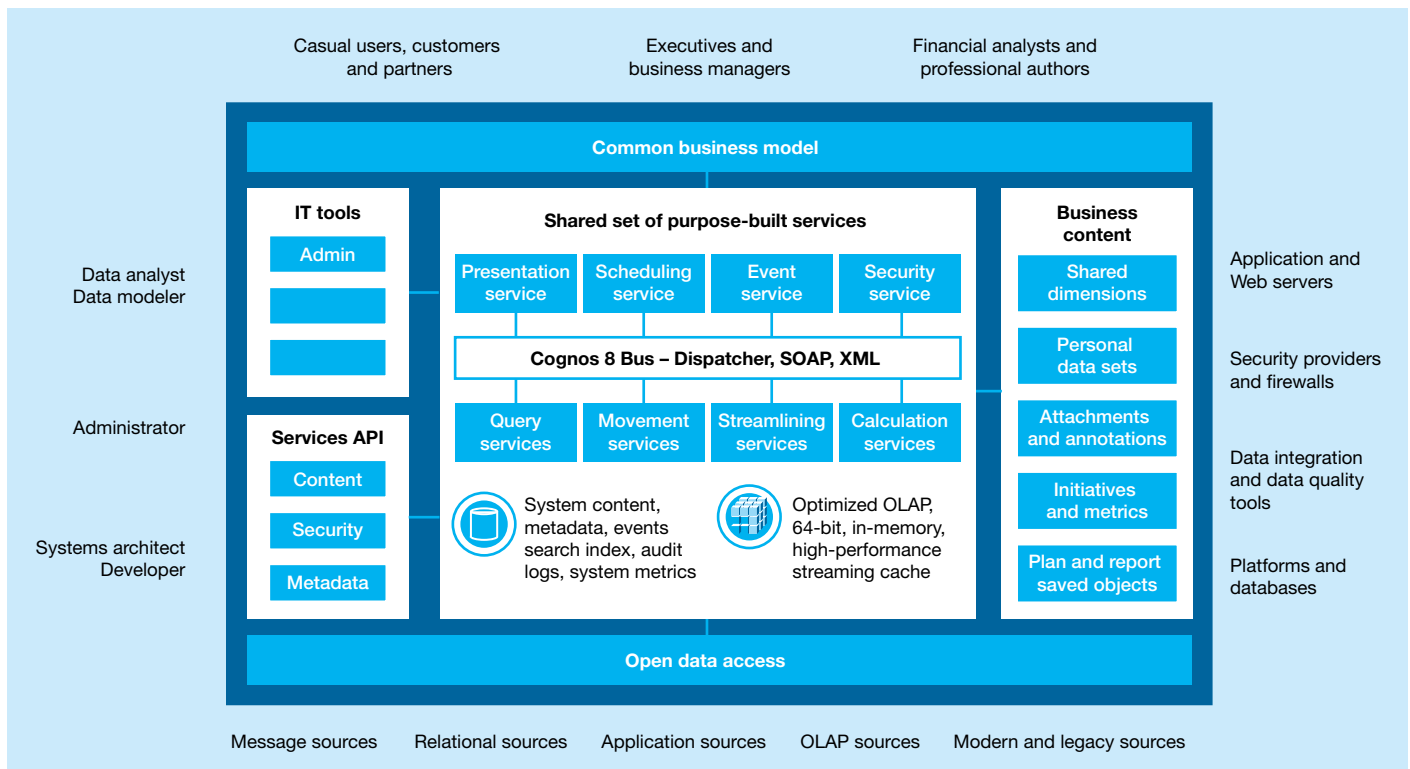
Casual users, customers and partners

Executives and business managers

Financial analysts and professional authors

Common business model

Data analyst
Data modeler

Administrator

Systems architect
Developer

IT tools

Admin

Services API

Content

Security

Metadata

Shared set of purpose-built services

Presentation service

Scheduling service

Event service

Security service

Cognos 8 Bus – Dispatcher, SOAP, XML

Query services

Movement services

Streamlining services

Calculation services

System content, metadata, events search index, audit logs, system metrics

Optimized OLAP, 64-bit, in-memory, high-performance streaming cache

Business content

Shared dimensions

Personal data sets

Attachments and annotations

Initiatives and metrics

Plan and report saved objects

Application and Web servers

Security providers and firewalls

Data integration and data quality tools

Platforms and databases

Open data access

Message sources

Relational sources

Application sources

OLAP sources

Modern and legacy sources